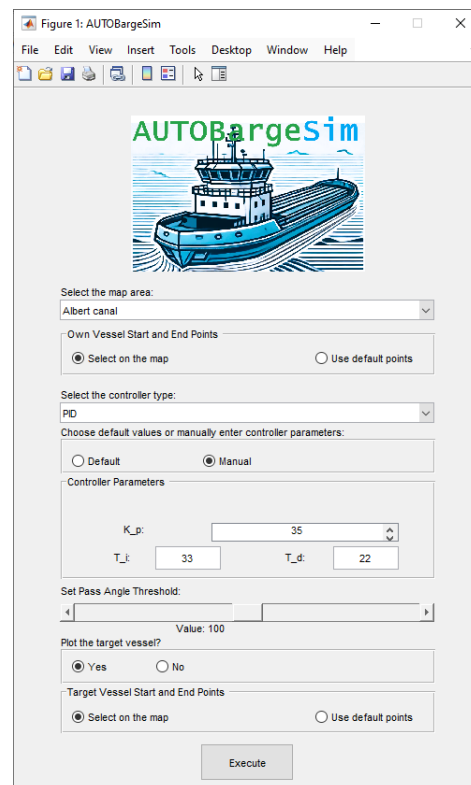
Figure 1: AUTOBargeSim

File Edit View Insert Tools Desktop Window Help

AUTOBargeSim

Select the map area:

Albert canal

Own Vessel Start and End Points

Select on the map

Use default points

Select the controller type:

PID

Choose default values or manually enter controller parameters:

Default

Manual

Controller Parameters

K_p: 35

T_i: 33

T_d: 22

Set Pass Angle Threshold:

Value: 100

Plot the target vessel?

Yes

No

Target Vessel Start and End Points

Select on the map

Use default points

Execute